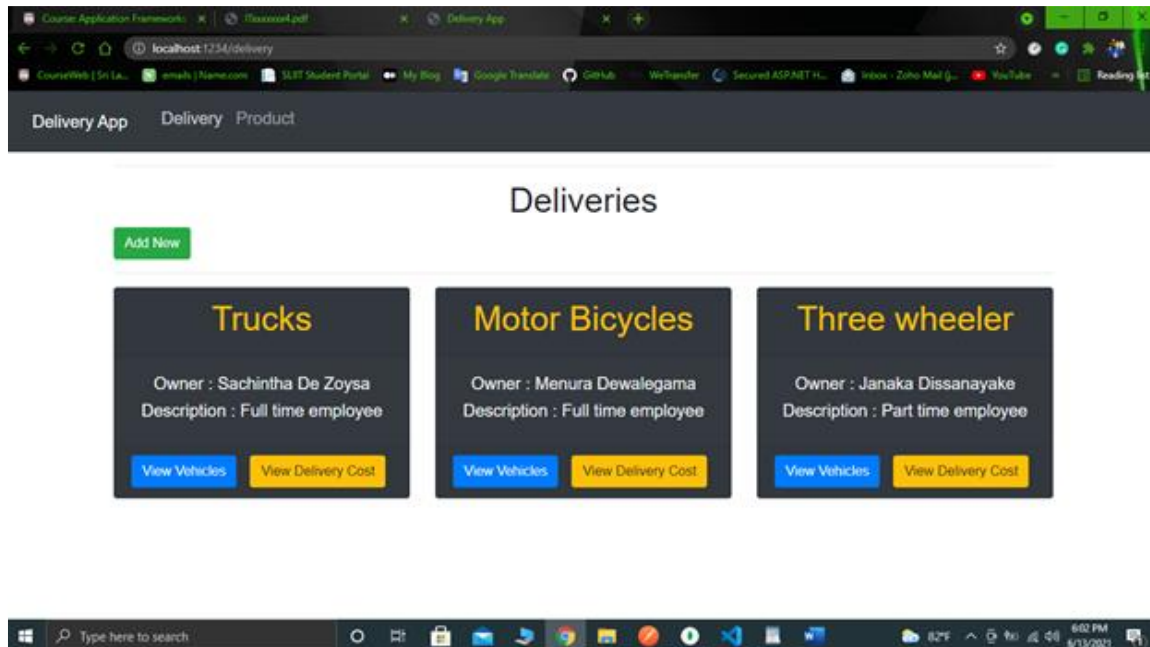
Course: Application Frameworks ×
ITxxxxxx4.pdf ×
Delivery App ×

localhost:1234/delivery

CourseWeb | Sri La... emails | Name.com SLIIT Student Portal My Blog Google Translate GitHub WeTransfer Secured ASP.NET H... Inbox - Zoho Mail (J... YouTube Reading list

Delivery App Delivery Product

Deliveries

Add New

Trucks

Owner : Sachintha De Zoysa
Description : Full time employee

View Vehicles View Delivery Cost

Motor Bicycles

Owner : Menura Dewalegama
Description : Full time employee

View Vehicles View Delivery Cost

Three wheeler

Owner : Janaka Dissanayake
Description : Part time employee

View Vehicles View Delivery Cost

Type here to search

82°F 6:02 PM 6/13/2021